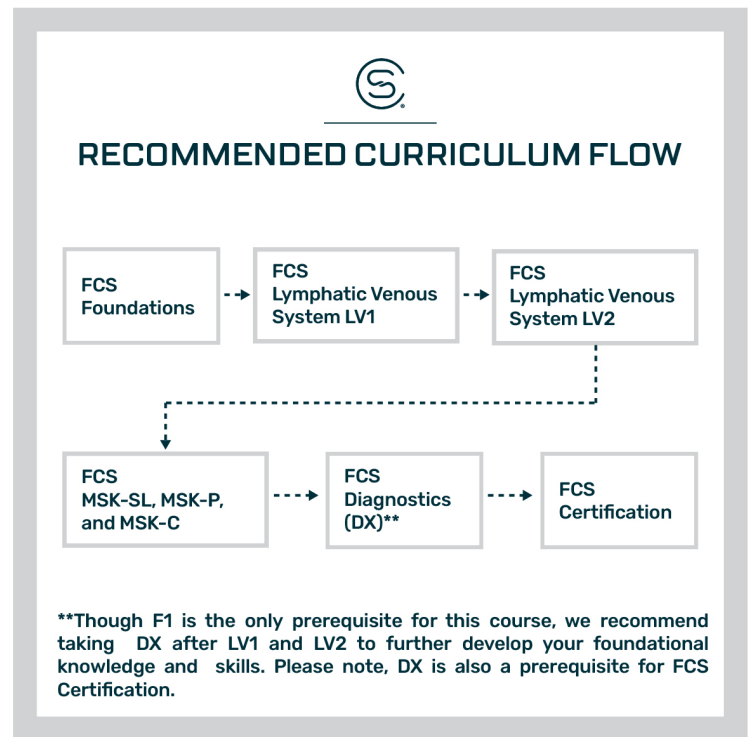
RECOMMENDED CURRICULUM FLOW

FCS Foundations

FCS Lymphatic Venous System LV1

FCS Lymphatic Venous System LV2

FCS MSK-SL, MSK-P, and MSK-C

FCS Diagnostics (DX)**

FCS Certification

**Though F1 is the only prerequisite for this course, we recommend taking DX after LV1 and LV2 to further develop your foundational knowledge and skills. Please note, DX is also a prerequisite for FCS Certification.